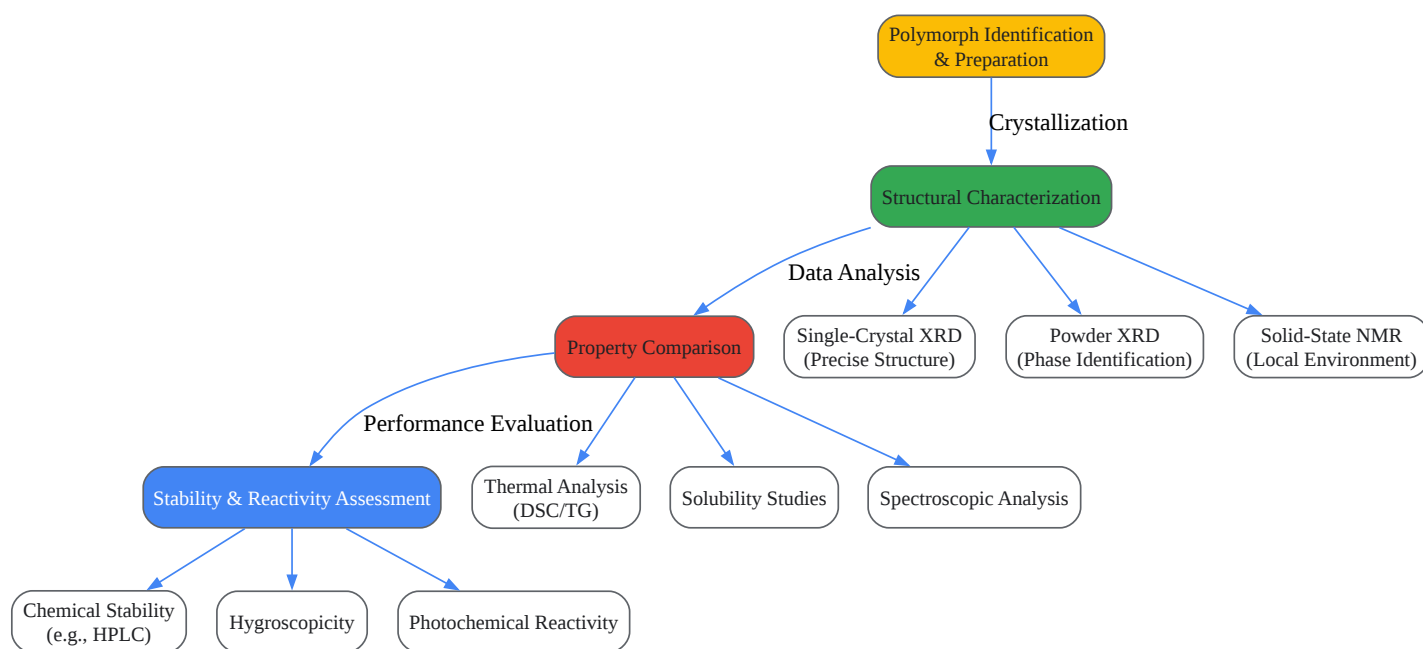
Polymorph Identification & Preparation

Crystallization

Structural Characterization

Data Analysis

Property Comparison

Single-Crystal XRD (Precise Structure)

Powder XRD (Phase Identification)

Solid-State NMR (Local Environment)

Performance Evaluation

Stability & Reactivity Assessment

Thermal Analysis (DSC/TG)

Solubility Studies

Spectroscopic Analysis

Chemical Stability (e.g., HPLC)

Hygroscopicity

Photochemical Reactivity